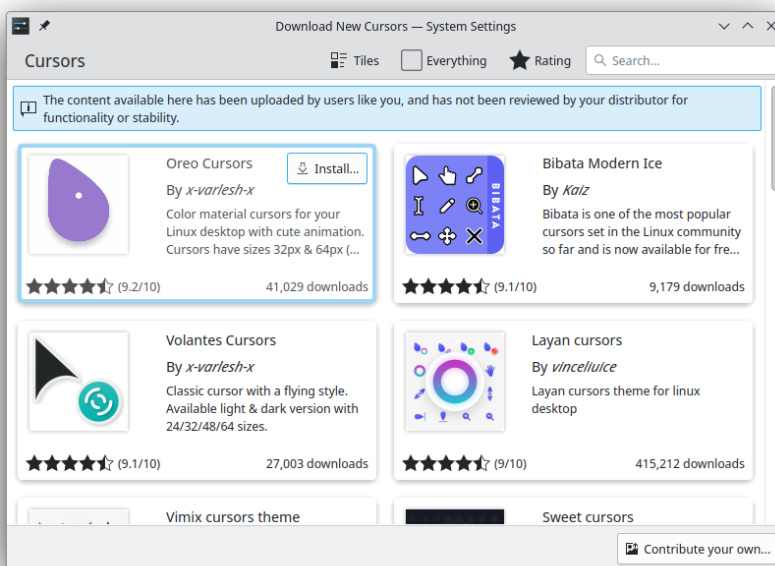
Download New Cursors — System Settings

Cursors

Tiles Everything Rating Search...

The content available here has been uploaded by users like you, and has not been reviewed by your distributor for functionality or stability.

Oreo Cursors
Install...
By x-varlesh-x
Color material cursors for your Linux desktop with cute animation. Cursors have sizes 32px & 64px (...
(9.2/10) 41,029 downloads

Bibata Modern Ice
BIBATA
By Kaiz
Bibata is one of the most popular cursors set in the Linux community so far and is now available for fre...
(9.1/10) 9,179 downloads

Volantes Cursors
By x-varlesh-x
Classic cursor with a flying style. Available light & dark version with 24/32/48/64 sizes.
(9.1/10) 27,003 downloads

Layan cursors
By vinceliuice
Layan cursors theme for linux desktop
(9/10) 415,212 downloads

Vimix cursors theme

Sweet cursors

Contribute your own...